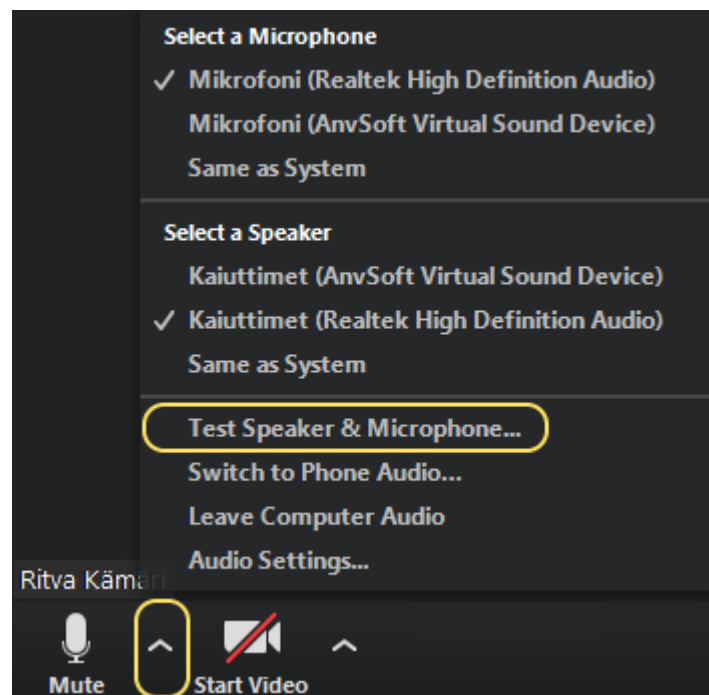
Select a Microphone
✓ Mikrofoni (Realtek High Definition Audio)
Mikrofoni (AnvSoft Virtual Sound Device)
Same as System

Select a Speaker
Kaiuttimet (AnvSoft Virtual Sound Device)
✓ Kaiuttimet (Realtek High Definition Audio)
Same as System

Test Speaker & Microphone...
Switch to Phone Audio...
Leave Computer Audio
Audio Settings...

Ritva Kämäri

Mute
Start Video